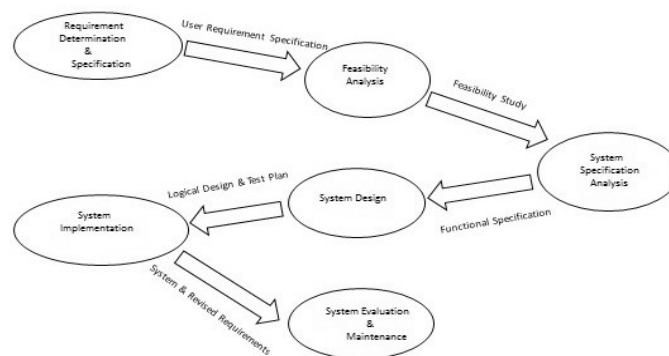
Requirement Determination & Specification

User Requirement Specification

Feasibility Analysis

Feasibility Study

System Specification Analysis

Functional Specification

System Design

Logical Design & Test Plan

System Implementation

System & Revised Requirements

System Evaluation & Maintenance